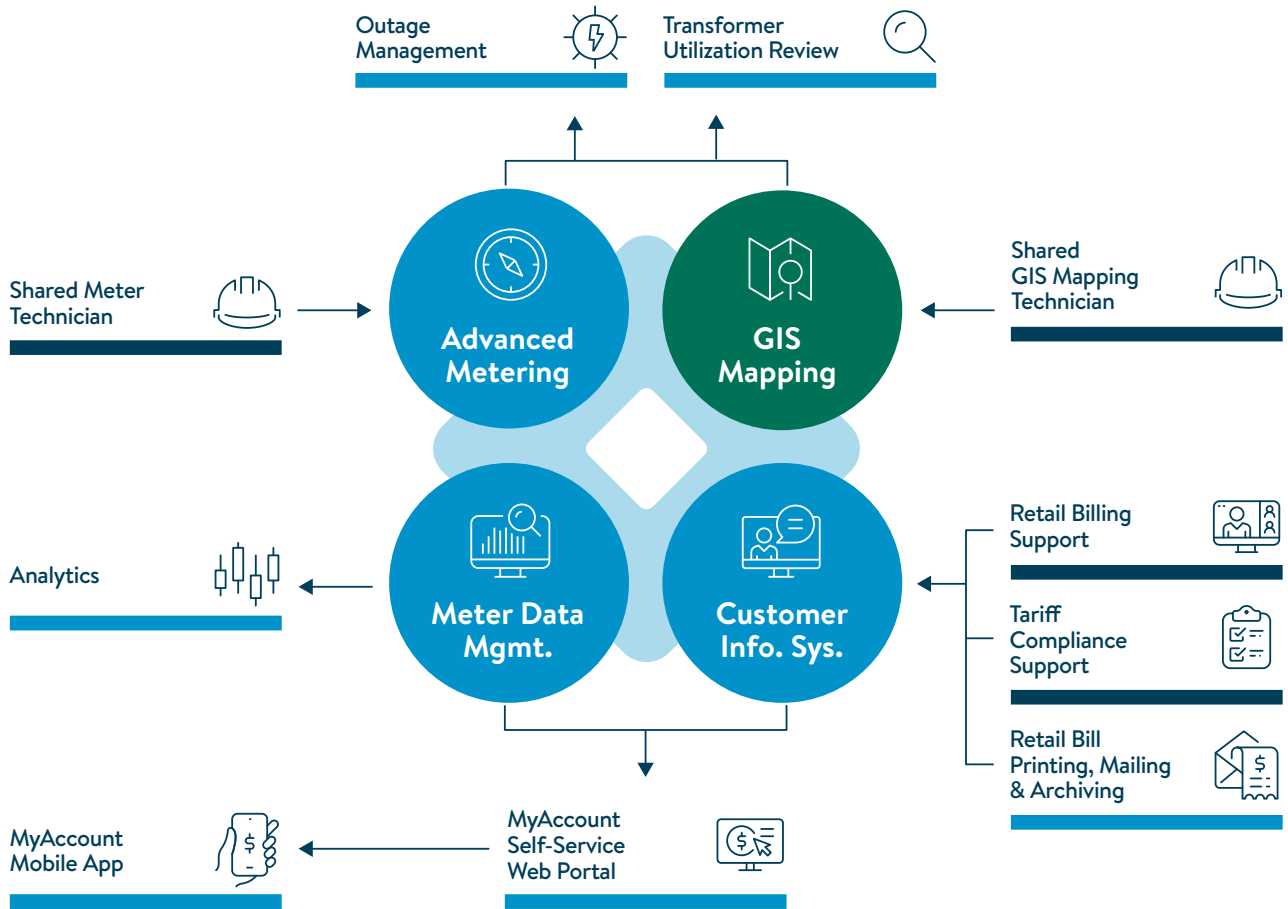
Outage Management

Transformer Utilization Review

Shared Meter Technician

Advanced Metering

GIS Mapping

Shared GIS Mapping Technician

Analytics

Meter Data Mgmt.

Customer Info. Sys.

Retail Billing Support

Tariff Compliance Support

Retail Bill Printing, Mailing & Archiving

MyAccount Mobile App

MyAccount Self-Service Web Portal